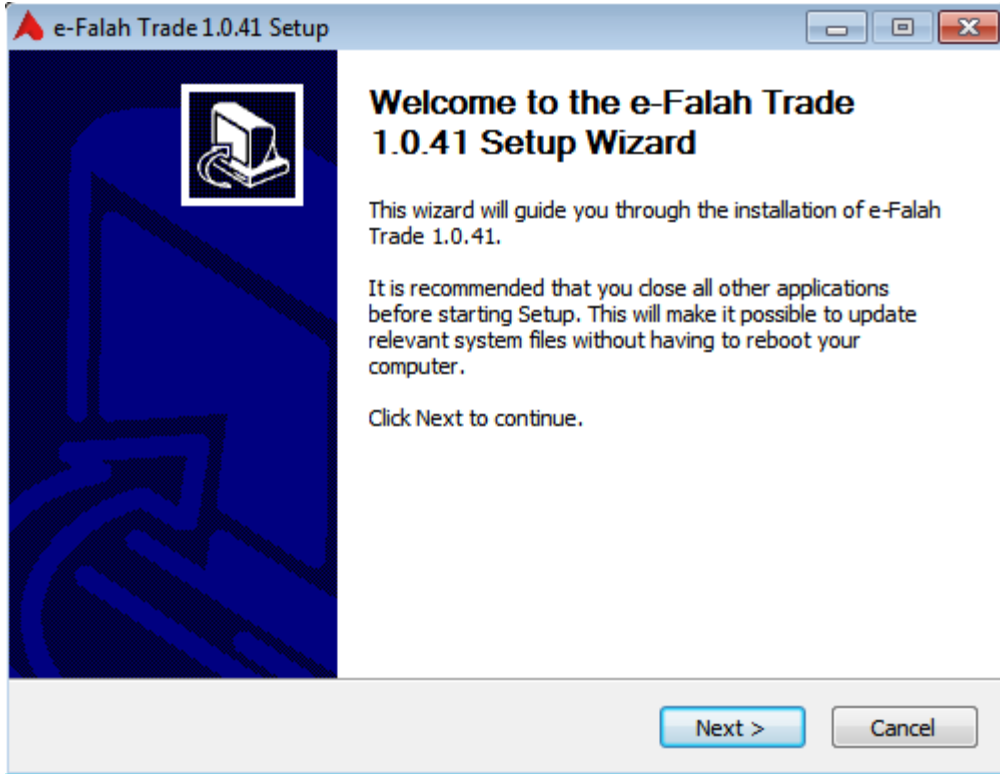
e-Falah Trade 1.0.41 Setup

Welcome to the e-Falah Trade 1.0.41 Setup Wizard

This wizard will guide you through the installation of e-Falah Trade 1.0.41.

It is recommended that you close all other applications before starting Setup. This will make it possible to update relevant system files without having to reboot your computer.

Click Next to continue.

Next >

Cancel